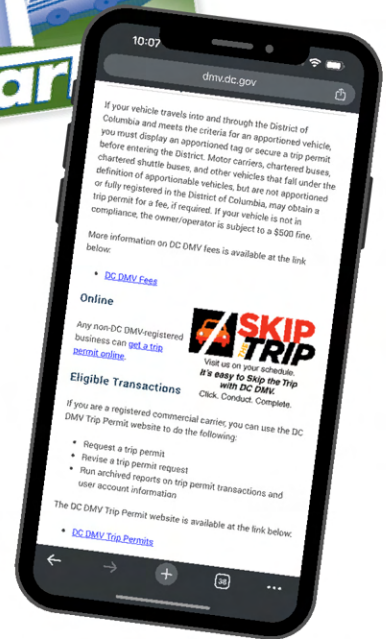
ar

10:07

dmv.dc.gov

If your vehicle travels into and through the District of Columbia and meets the criteria for an apportioned vehicle, you must display an apportioned tag or secure a trip permit before entering the District. Motor carriers, chartered buses, chartered shuttle buses, and other vehicles that fall under the definition of apportionable vehicles, but are not apportioned or fully registered in the District of Columbia, may obtain a trip permit for a fee, if required. If your vehicle is not in compliance, the owner/operator is subject to a $500 fine.

More information on DC DMV fees is available at the link below:

- DC DMV Fees

Online

Any non-DC DMV-registered business can get a trip permit online.

SKIP TRIP

Visit us on your schedule. It's easy to Skip the Trip with DC DMV. Click. Conduct. Complete.

Eligible Transactions

If you are a registered commercial carrier, you can use the DC DMV Trip Permit website to do the following:

- Request a trip permit
- Revise a trip permit request
- Run archived reports on trip permit transactions and user account information

The DC DMV Trip Permit website is available at the link below:

- DC DMV Trip Permits

36